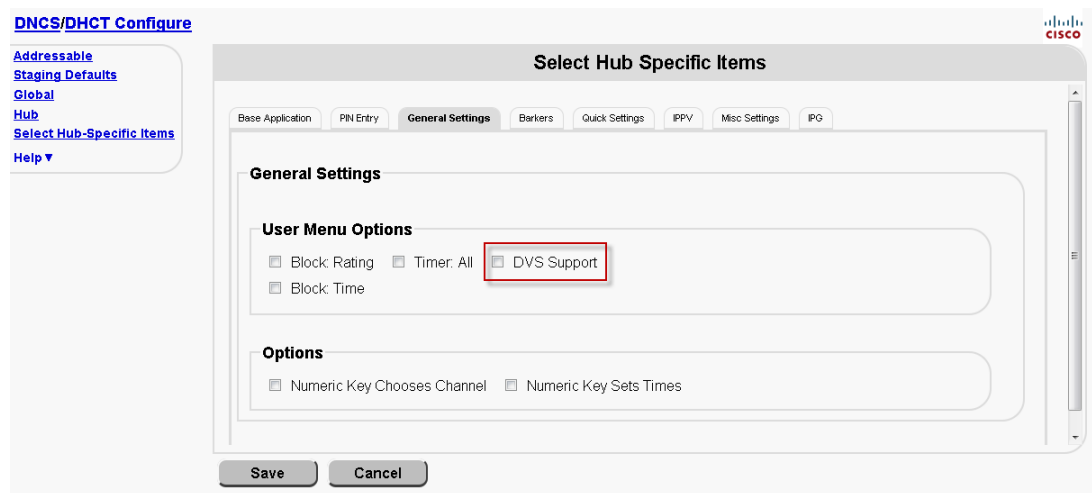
DNCS/DHCT Configure

Addressable
Staging Defaults
Global
Hub
Select Hub-Specific Items
Help ▾

CISCO

Select Hub Specific Items

Base Application | PIN Entry | General Settings | Barkers | Quick Settings | IPPV | Misc Settings | IPG

General Settings

User Menu Options

Block: Rating   Timer: All   DVS Support
Block: Time

Options

Numeric Key Chooses Channel   Numeric Key Sets Times

Save   Cancel